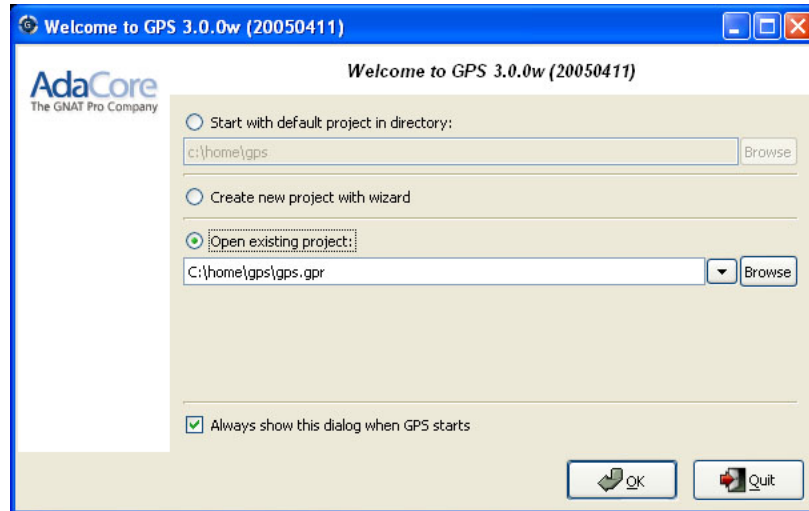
Welcome to GPS 3.0.0w (20050411)

AdaCore
The GNAT Pro Company

Welcome to GPS 3.0.0w (20050411)

Start with default project in directory:

c:\home\gps

Browse

Create new project with wizard

Open existing project:

C:\home\gps\gps.gpr

Browse

Always show this dialog when GPS starts

OK

Quit